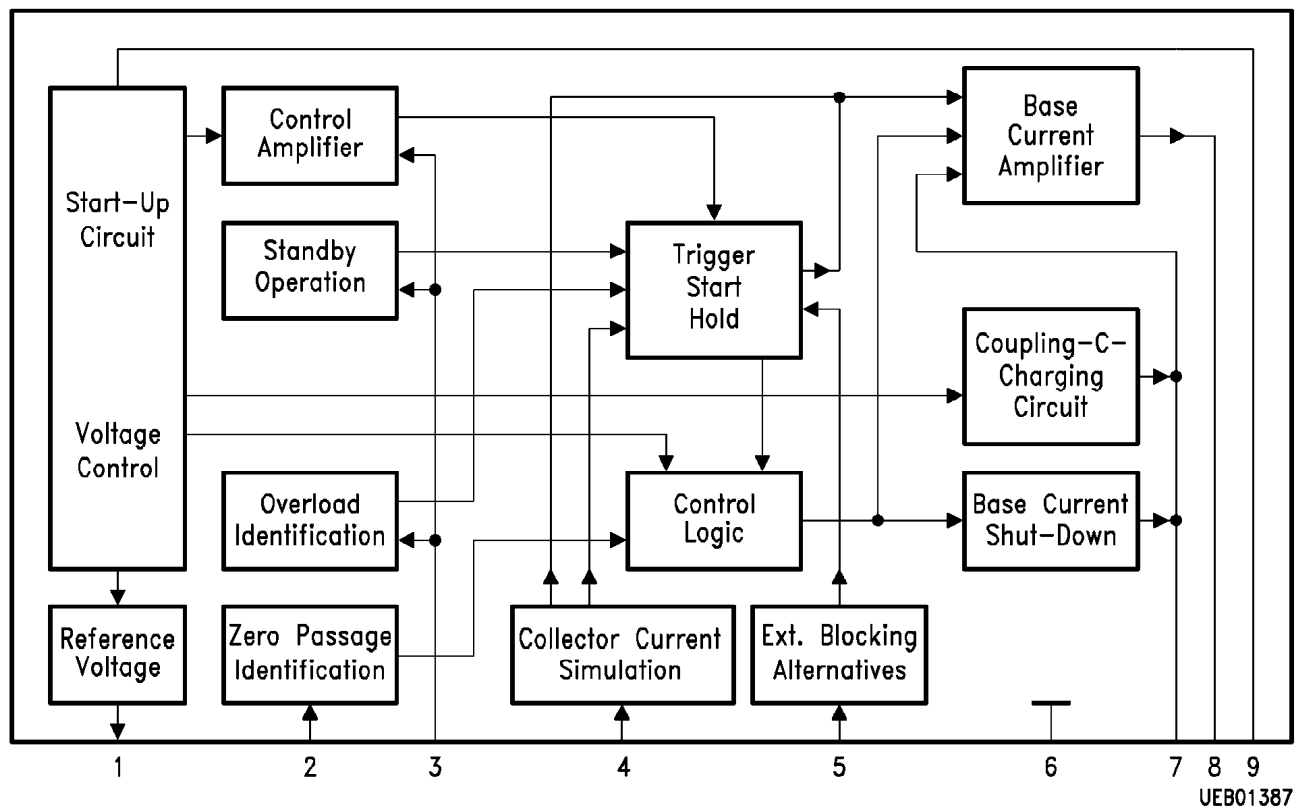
Start-Up Circuit

Voltage Control

Control Amplifier

Standby Operation

Overload Identification

Reference Voltage

Zero Passage Identification

Trigger Start Hold

Control Logic

Collector Current Simulation

Ext. Blocking Alternatives

Base Current Amplifier

Coupling-C-Charging Circuit

Base Current Shut-Down

1 2 3 4 5 6 7 8 9

UEB01387